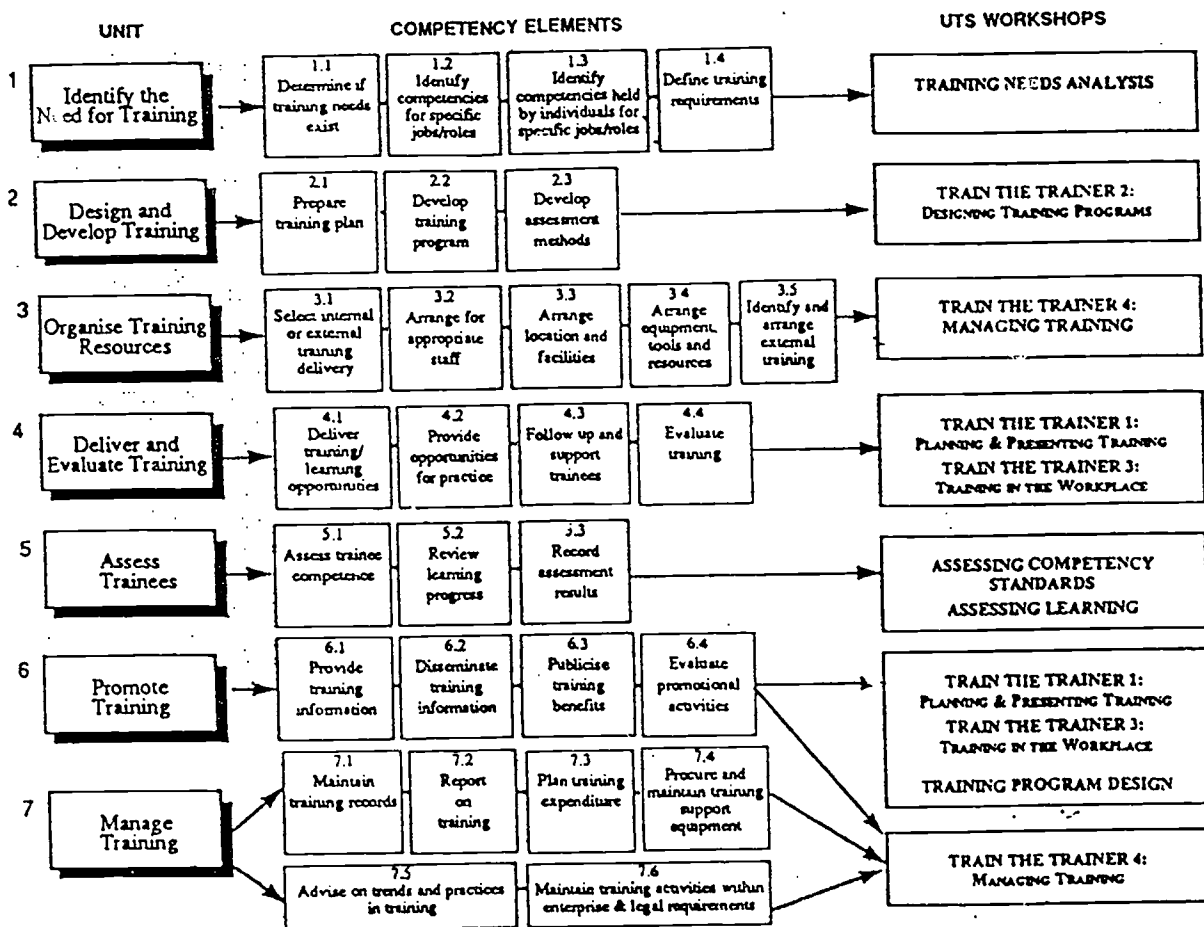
UNIT

COMPETENCY ELEMENTS

UTS WORKSHOPS

1 Identify the Need for Training

1.1 Determine if training needs exist

1.2 Identify competencies for specific jobs/roles

1.3 Identify competencies held by individuals for specific jobs/roles

1.4 Define training requirements

TRAINING NEEDS ANALYSIS

2 Design and Develop Training

2.1 Prepare training plan

2.2 Develop training program

2.3 Develop assessment methods

TRAIN THE TRAINER 2: DESIGNING TRAINING PROGRAMS

3 Organise Training Resources

3.1 Select internal or external training delivery

3.2 Arrange for appropriate staff

3.3 Arrange location and facilities

3.4 Arrange equipment, tools and resources

3.5 Identify and arrange external training

TRAIN THE TRAINER 4: MANAGING TRAINING

4 Deliver and Evaluate Training

4.1 Deliver training/ learning opportunities

4.2 Provide opportunities for practice

4.3 Follow up and support trainees

4.4 Evaluate training

TRAIN THE TRAINER 1: PLANNING & PRESENTING TRAINING

TRAIN THE TRAINER 3: TRAINING IN THE WORKPLACE

5 Assess Trainees

5.1 Assess trainee competence

5.2 Review learning progress

5.3 Record assessment results

ASSESSING COMPETENCY STANDARDS

ASSESSING LEARNING

6 Promote Training

6.1 Provide training information

6.2 Disseminate training information

6.3 Publicise training benefits

6.4 Evaluate promotional activities

TRAIN THE TRAINER 1: PLANNING & PRESENTING TRAINING

TRAIN THE TRAINER 3: TRAINING IN THE WORKPLACE

TRAINING PROGRAM DESIGN

7 Manage Training

7.1 Maintain training records

7.2 Report on training

7.3 Plan training expenditure

7.4 Procure and maintain training support equipment

7.5 Advise on trends and practices in training

7.6 Maintain training activities within enterprise & legal requirements

TRAIN THE TRAINER 4: MANAGING TRAINING